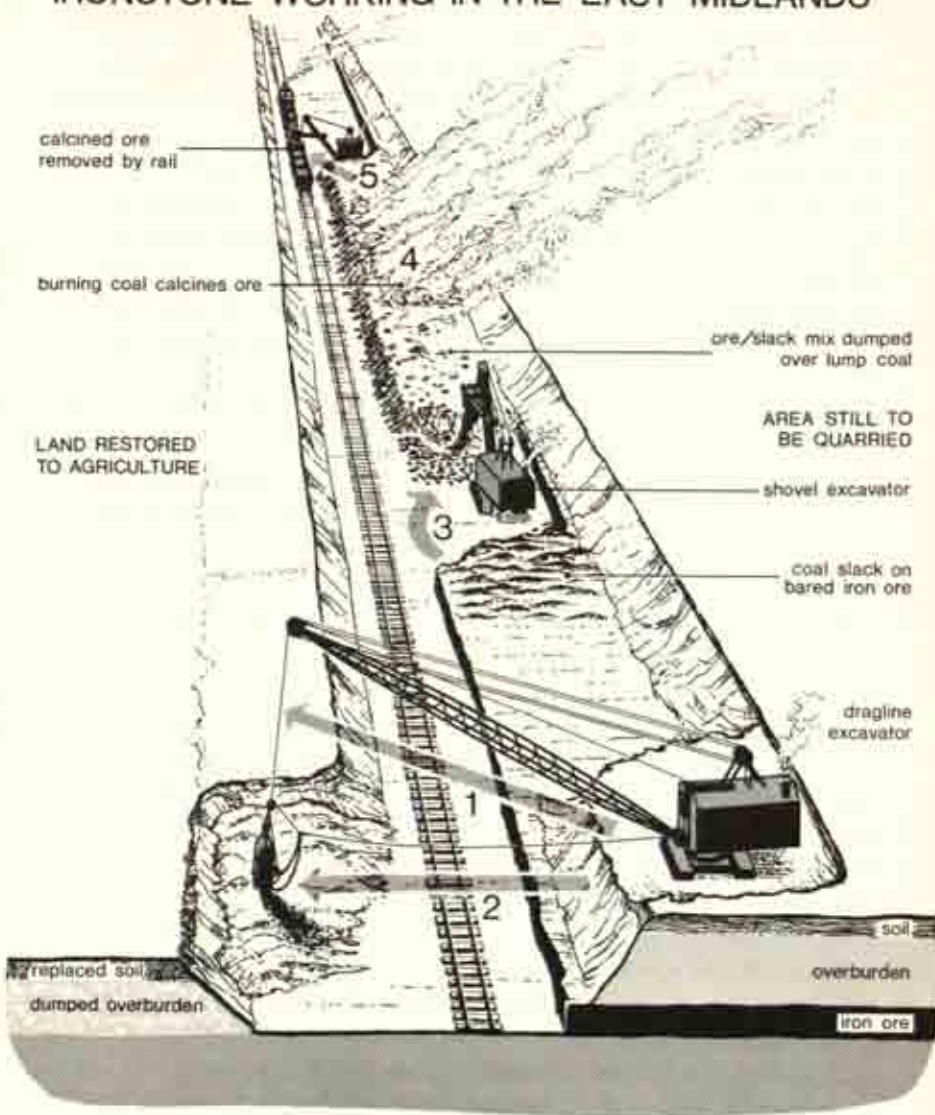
IRONSTONE WORKING IN THE EAST MIDLANDS

calcined ore removed by rail

5

burning coal calcines ore

4

ore/slack mix dumped over lump coal

AREA STILL TO BE QUARRIED

LAND RESTORED TO AGRICULTURE

shovel excavator

3

coal slack on bared iron ore

dragline excavator

1

2

soil

replaced soil

overburden

dumped overburden

iron ore